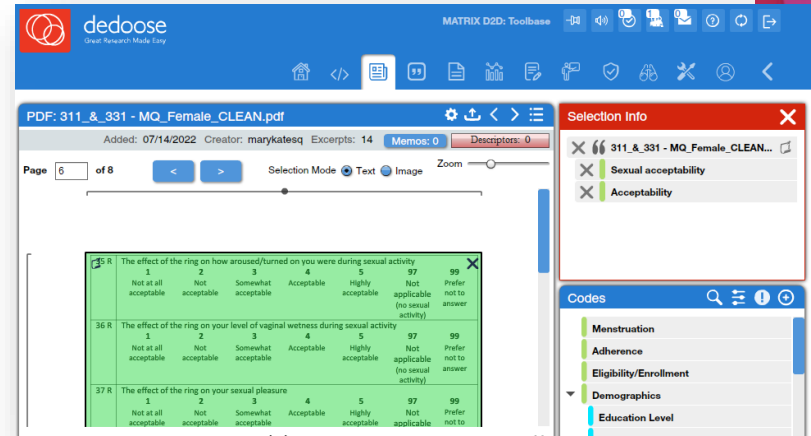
dedoose
Great Research Made Easy

MATRIX D2D: Toolbase

PDF: 311_&_331 - MQ_Female_CLEAN.pdf

Added: 07/14/2022 Creator: marykatesq Excerpts: 14 Memos: 0 Descriptors: 0

Page 6 of 8 < > Selection Mode Text Image Zoom

| 35 R | The effect of the ring on how aroused/turned on you were during sexual activity | | | | | | |
|---|---|---|---|---|---|---|---|
| | 1 Not at all acceptable | 2 Not acceptable | 3 Somewhat acceptable | 4 Acceptable | 5 Highly acceptable | 97 Not applicable (no sexual activity) | 99 Prefer not to answer |
| 36 R | The effect of the ring on your level of vaginal wetness during sexual activity | | | | | | |
| | 1 Not at all acceptable | 2 Not acceptable | 3 Somewhat acceptable | 4 Acceptable | 5 Highly acceptable | 97 Not applicable (no sexual activity) | 99 Prefer not to answer |
| 37 R | The effect of the ring on your sexual pleasure | | | | | | |
| | 1 Not at all acceptable | 2 Not acceptable | 3 Somewhat acceptable | 4 Acceptable | 5 Highly acceptable | 97 Not applicable | 99 Prefer not to |

Selection Info
311_&_331 - MQ_Female_CLEAN...
Sexual acceptability
Acceptability

Codes
Menstruation
Adherence
Eligibility/Enrollment
Demographics
Education Level